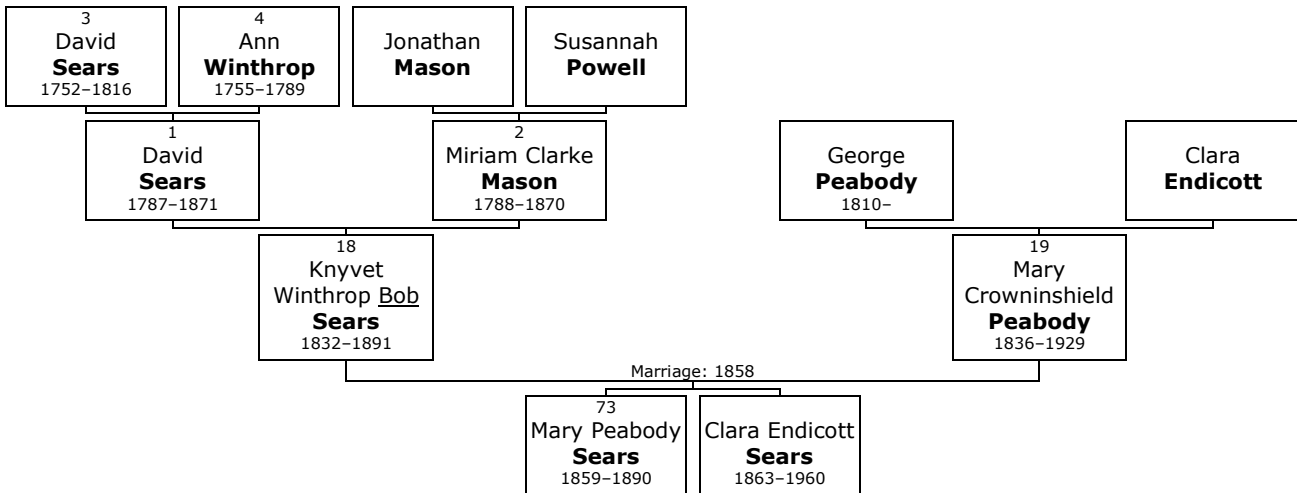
3
David
**Sears**
1752–1816

4
Ann
**Winthrop**
1755–1789

Jonathan
**Mason**

Susannah
**Powell**

1
David
**Sears**
1787–1871

2
Miriam Clarke
**Mason**
1788–1870

George
**Peabody**
1810–

Clara
**Endicott**

18
Knyvet
Winthrop Bob
**Sears**
1832–1891

19
Mary
Crowninshield
**Peabody**
1836–1929

Marriage: 1858

73
Mary Peabody
**Sears**
1859–1890

Clara Endicott
**Sears**
1863–1960